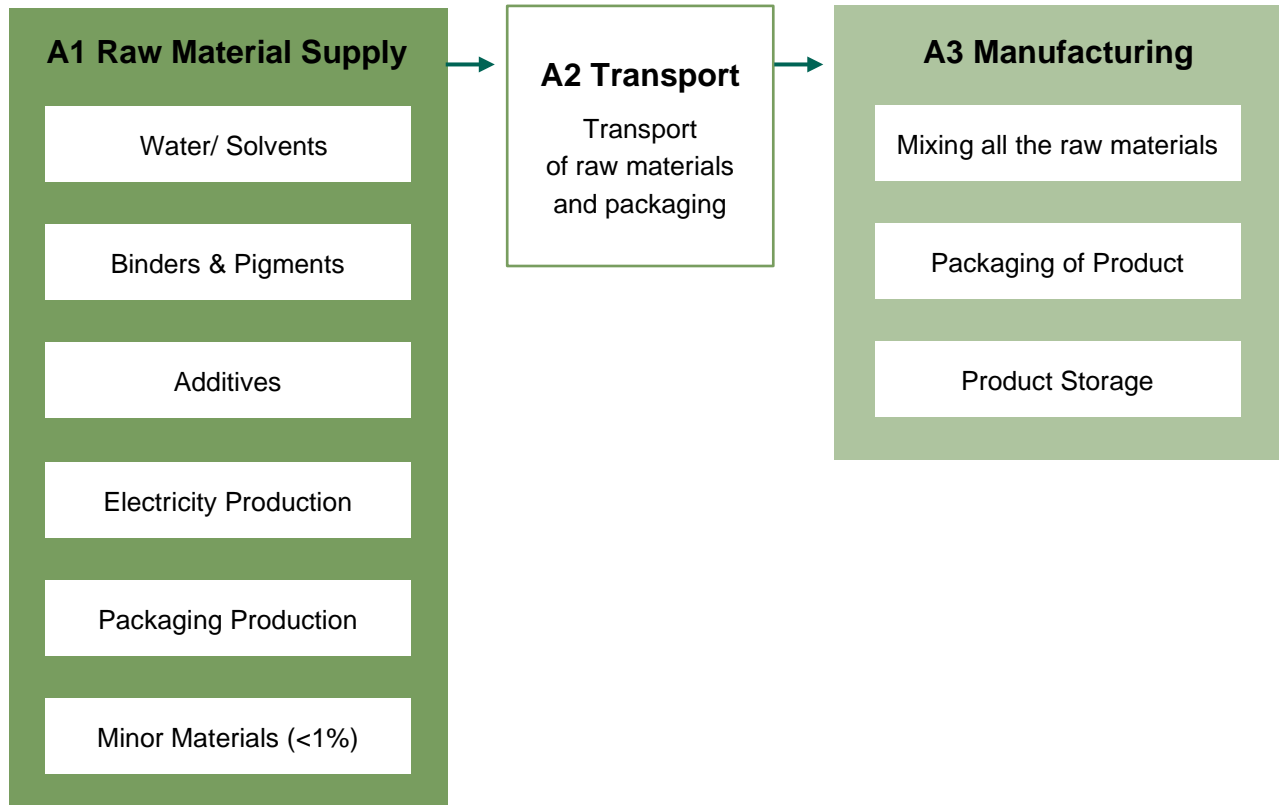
A1 Raw Material Supply

Water/ Solvents

Binders & Pigments

Additives

Electricity Production

Packaging Production

Minor Materials (<1%)

A2 Transport

Transport of raw materials and packaging

A3 Manufacturing

Mixing all the raw materials

Packaging of Product

Product Storage